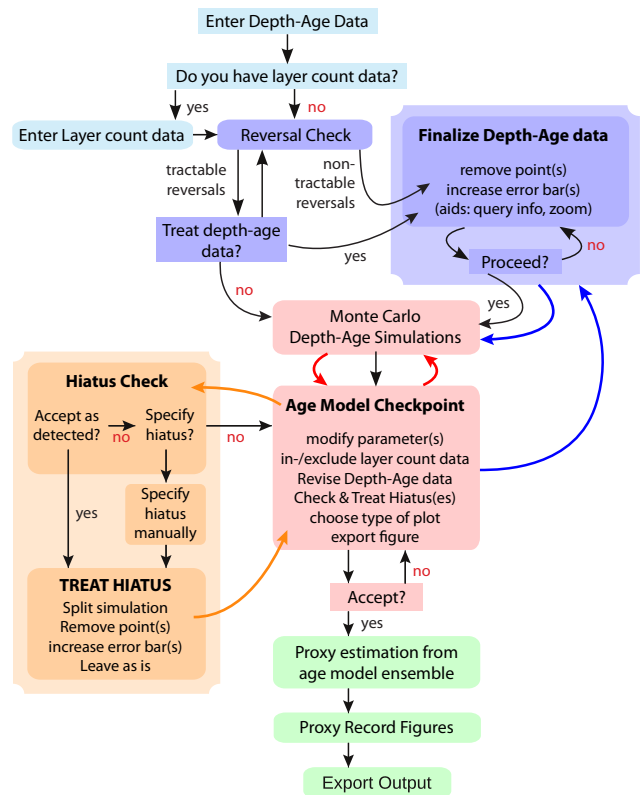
Enter Depth-Age Data

Do you have layer count data?

yes

no

Enter Layer count data

Reversal Check

tractable reversals

non-tractable reversals

Treat depth-age data?

yes

no

**Finalize Depth-Age data**

remove point(s)
increase error bar(s)
(aids: query info, zoom)

Proceed?

no

yes

Monte Carlo
Depth-Age Simulations

**Hiatus Check**

Accept as detected?

no

Specify hiatus?

no

yes

Specify hiatus manually

**Age Model Checkpoint**

modify parameter(s)
in-/exclude layer count data
Revise Depth-Age data
Check & Treat Hiatus(es)
choose type of plot
export figure

**TREAT HIATUS**

Split simulation
Remove point(s)
increase error bar(s)
Leave as is

Accept?

no

yes

Proxy estimation from age model ensemble

Proxy Record Figures

Export Output